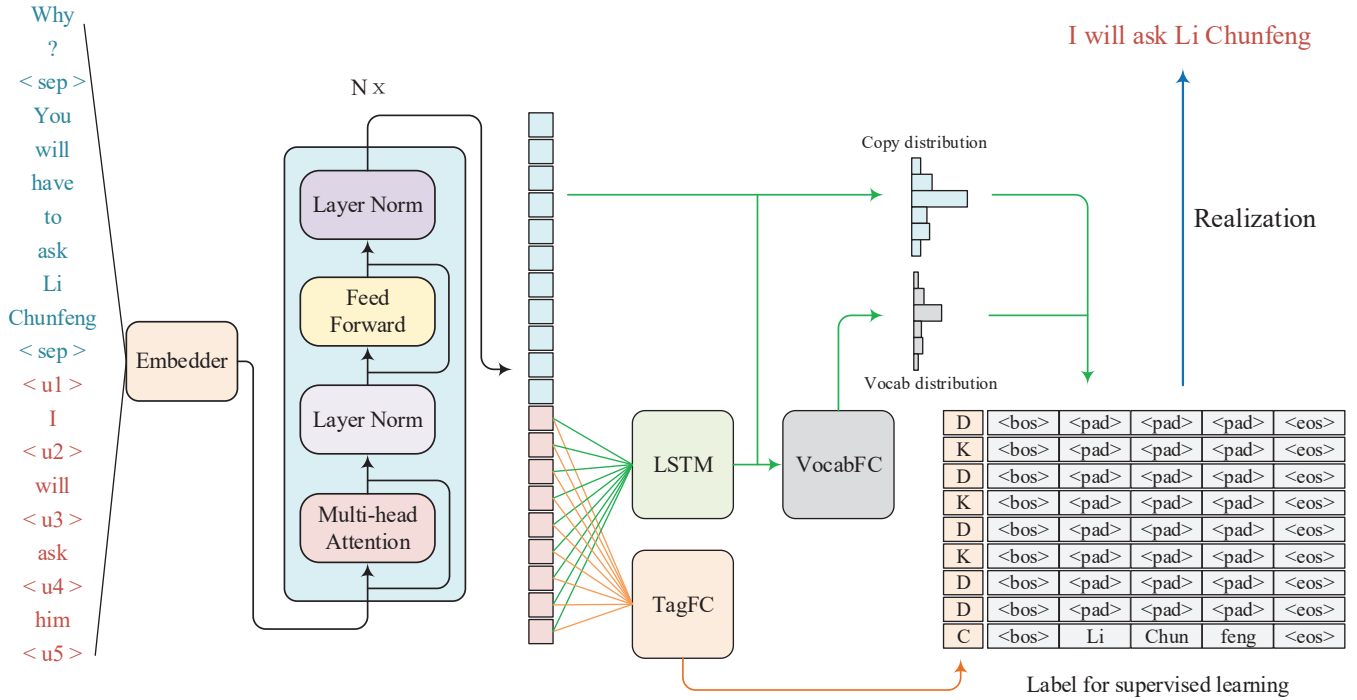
Why
?
< sep >
You
will
have
to
ask
Li
Chunfeng
< sep >
< u1 >
I
< u2 >
will
< u3 >
ask
< u4 >
him
< u5 >

Embedder

N x

Layer Norm

Feed Forward

Layer Norm

Multi-head Attention

LSTM

TagFC

VocabFC

Copy distribution

Vocab distribution

I will ask Li Chunfeng

Realization

| D | <bos> | <pad> | <pad> | <pad> | <eos> |
|---|---|---|---|---|---|
| K | <bos> | <pad> | <pad> | <pad> | <eos> |
| D | <bos> | <pad> | <pad> | <pad> | <eos> |
| K | <bos> | <pad> | <pad> | <pad> | <eos> |
| D | <bos> | <pad> | <pad> | <pad> | <eos> |
| K | <bos> | <pad> | <pad> | <pad> | <eos> |
| D | <bos> | <pad> | <pad> | <pad> | <eos> |
| D | <bos> | <pad> | <pad> | <pad> | <eos> |
| C | <bos> | Li | Chun | feng | <eos> |

Label for supervised learning